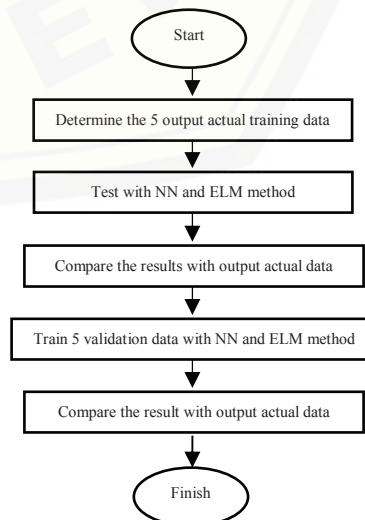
Start

Determine the 5 output actual training data

Test with NN and ELM method

Compare the results with output actual data

Train 5 validation data with NN and ELM method

Compare the result with output actual data

Finish